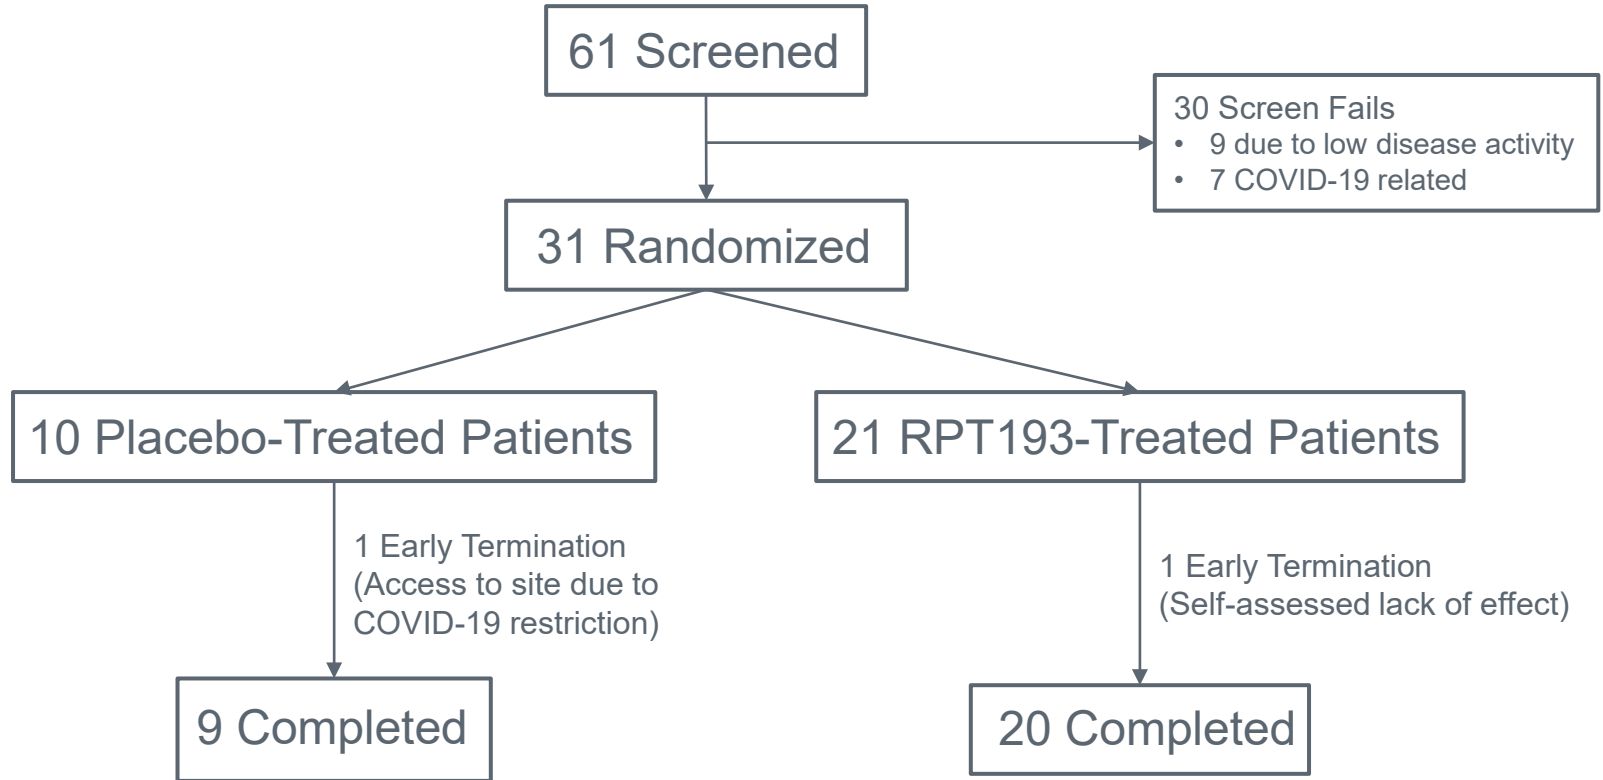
61 Screened

30 Screen Fails
• 9 due to low disease activity
• 7 COVID-19 related

31 Randomized

10 Placebo-Treated Patients

21 RPT193-Treated Patients

1 Early Termination
(Access to site due to COVID-19 restriction)

1 Early Termination
(Self-assessed lack of effect)

9 Completed

20 Completed